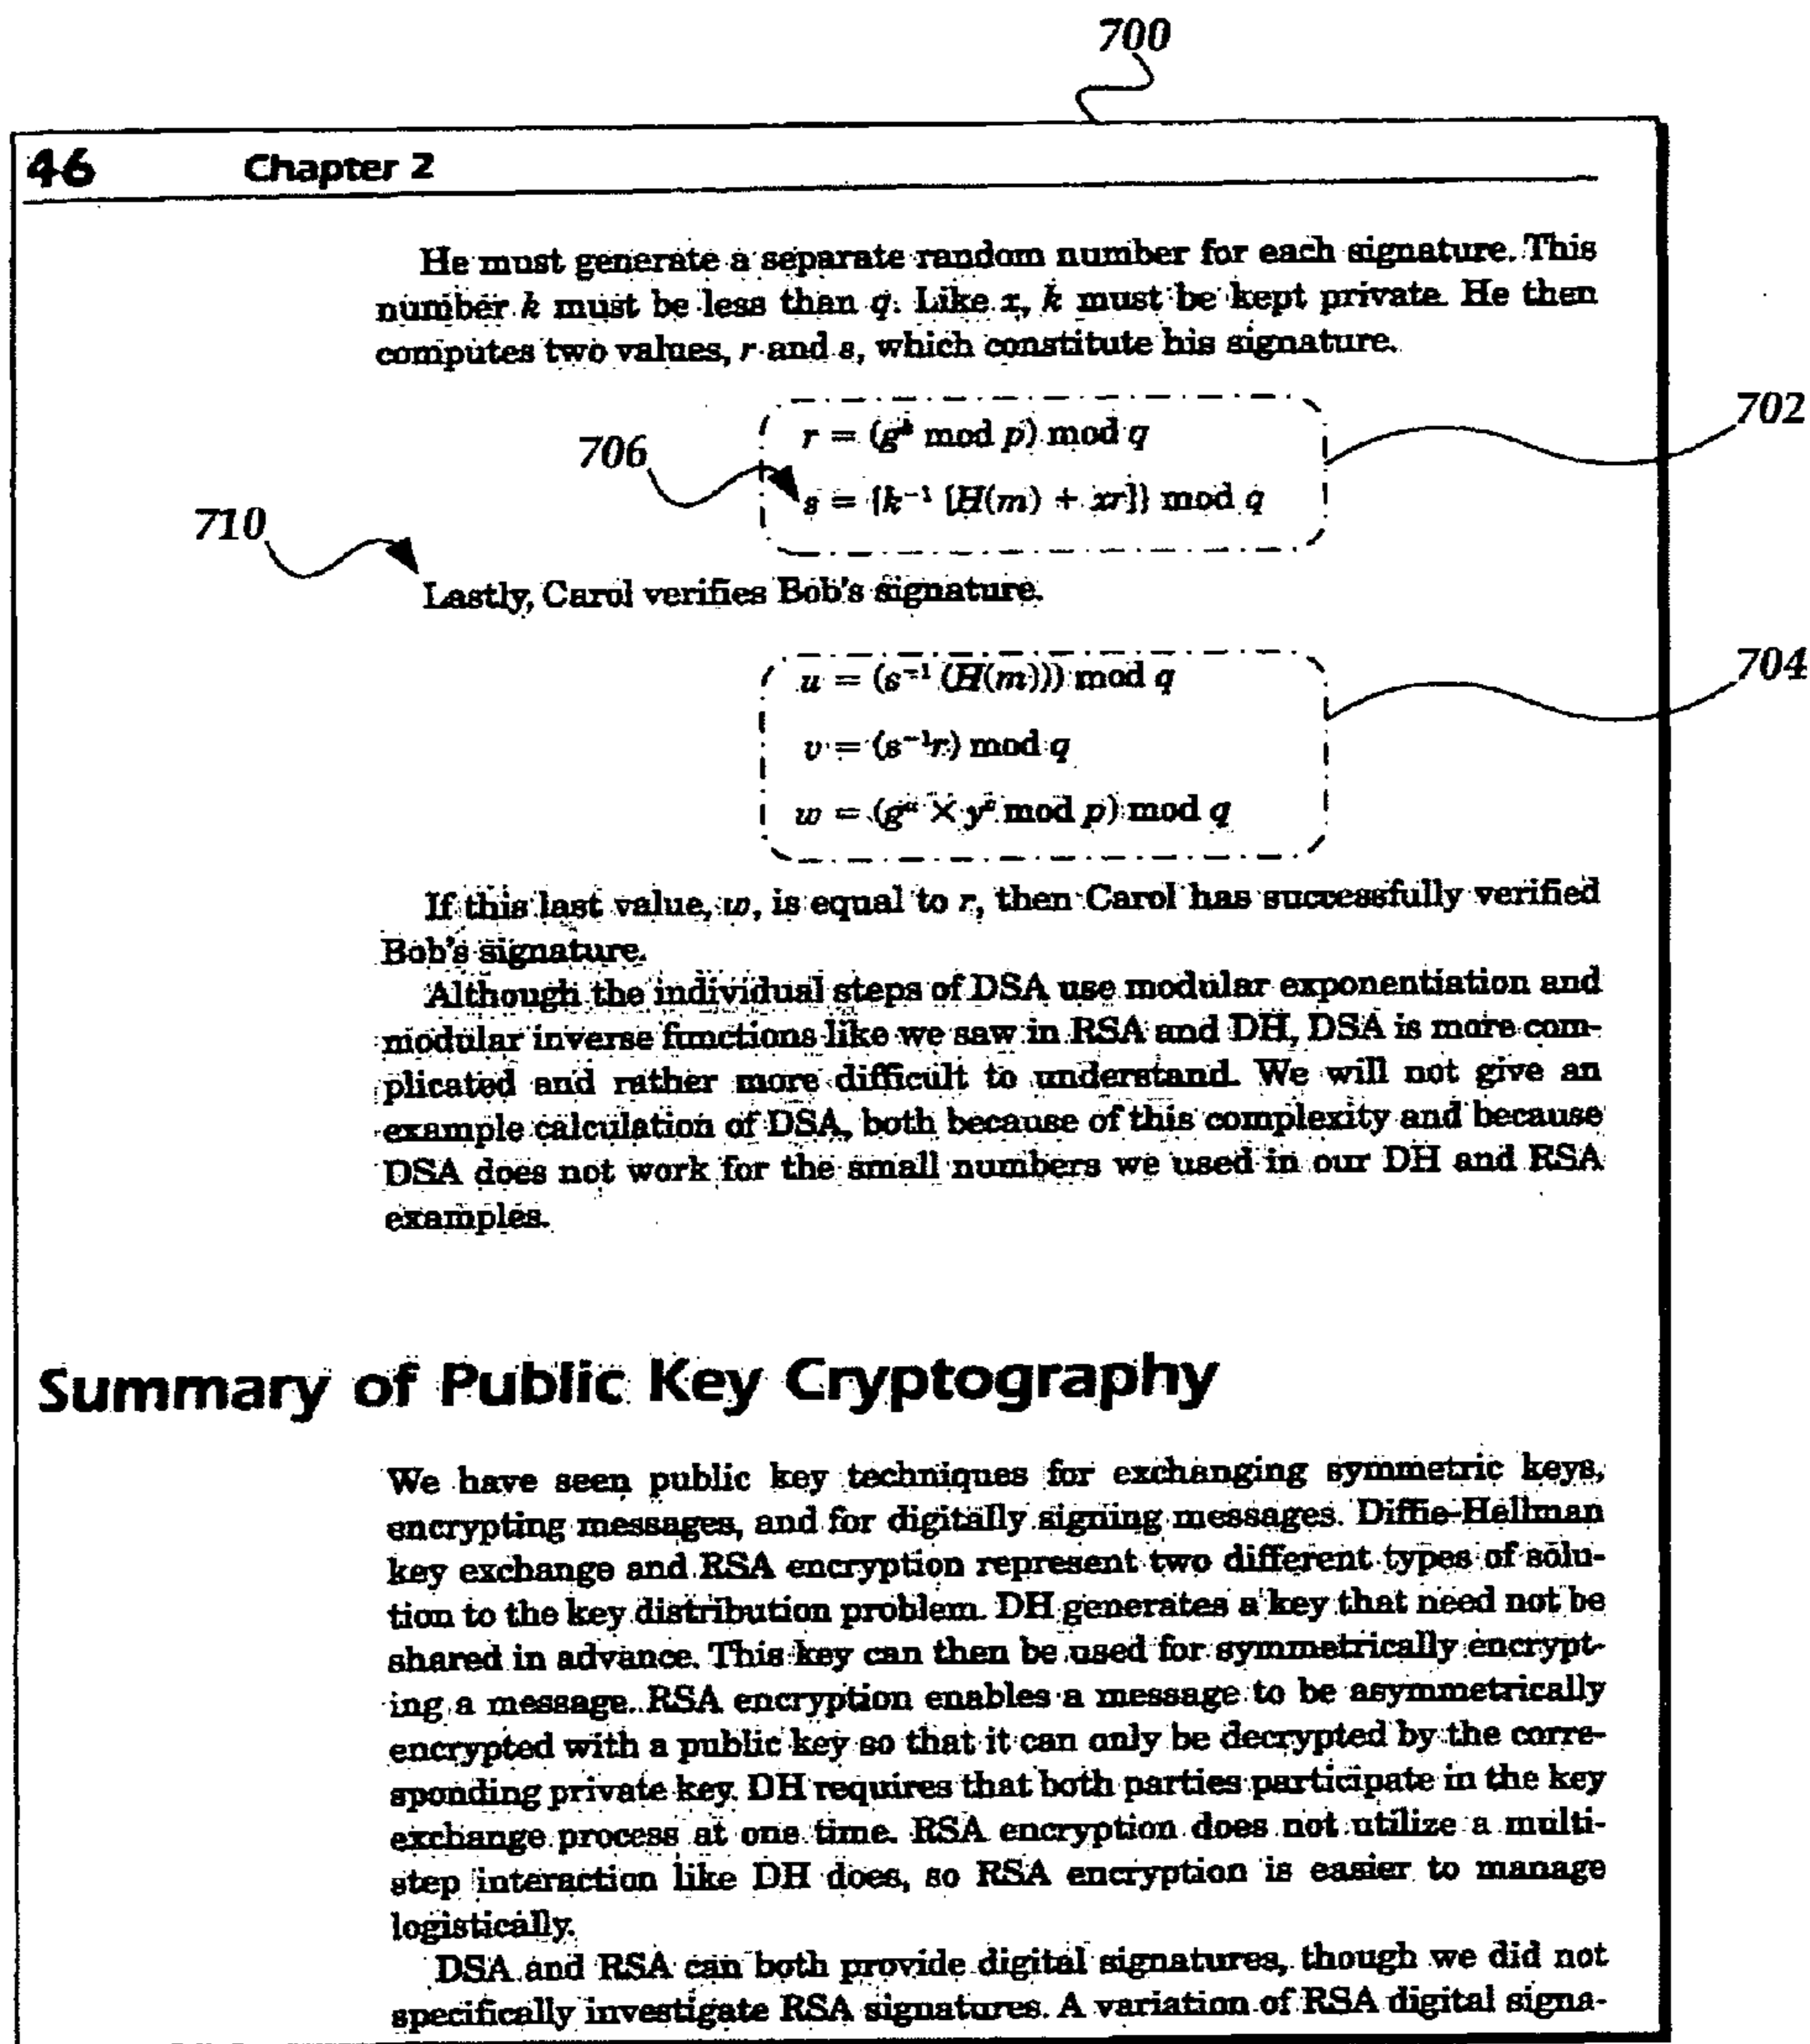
700

46 Chapter 2

He must generate a separate random number for each signature. This number $k$ must be less than $q$. Like $x$, $k$ must be kept private. He then computes two values, $r$ and $s$, which constitute his signature.

702

706

$r = (g^k \bmod p) \bmod q$

$s = \{k^{-1} [H(m) + xr]\} \bmod q$

710

Lastly, Carol verifies Bob's signature.

704

$u = (s^{-1} (H(m))) \bmod q$

$v = (s^{-1}r) \bmod q$

$w = (g^u \times y^v \bmod p) \bmod q$

If this last value, $w$, is equal to $r$, then Carol has successfully verified Bob's signature.

Although the individual steps of DSA use modular exponentiation and modular inverse functions like we saw in RSA and DH, DSA is more complicated and rather more difficult to understand. We will not give an example calculation of DSA, both because of this complexity and because DSA does not work for the small numbers we used in our DH and RSA examples.

Summary of Public Key Cryptography

We have seen public key techniques for exchanging symmetric keys, encrypting messages, and for digitally signing messages. Diffie-Hellman key exchange and RSA encryption represent two different types of solution to the key distribution problem. DH generates a key that need not be shared in advance. This key can then be used for symmetrically encrypting a message. RSA encryption enables a message to be asymmetrically encrypted with a public key so that it can only be decrypted by the corresponding private key. DH requires that both parties participate in the key exchange process at one time. RSA encryption does not utilize a multistep interaction like DH does, so RSA encryption is easier to manage logistically.

DSA and RSA can both provide digital signatures, though we did not specifically investigate RSA signatures. A variation of RSA digital signa-